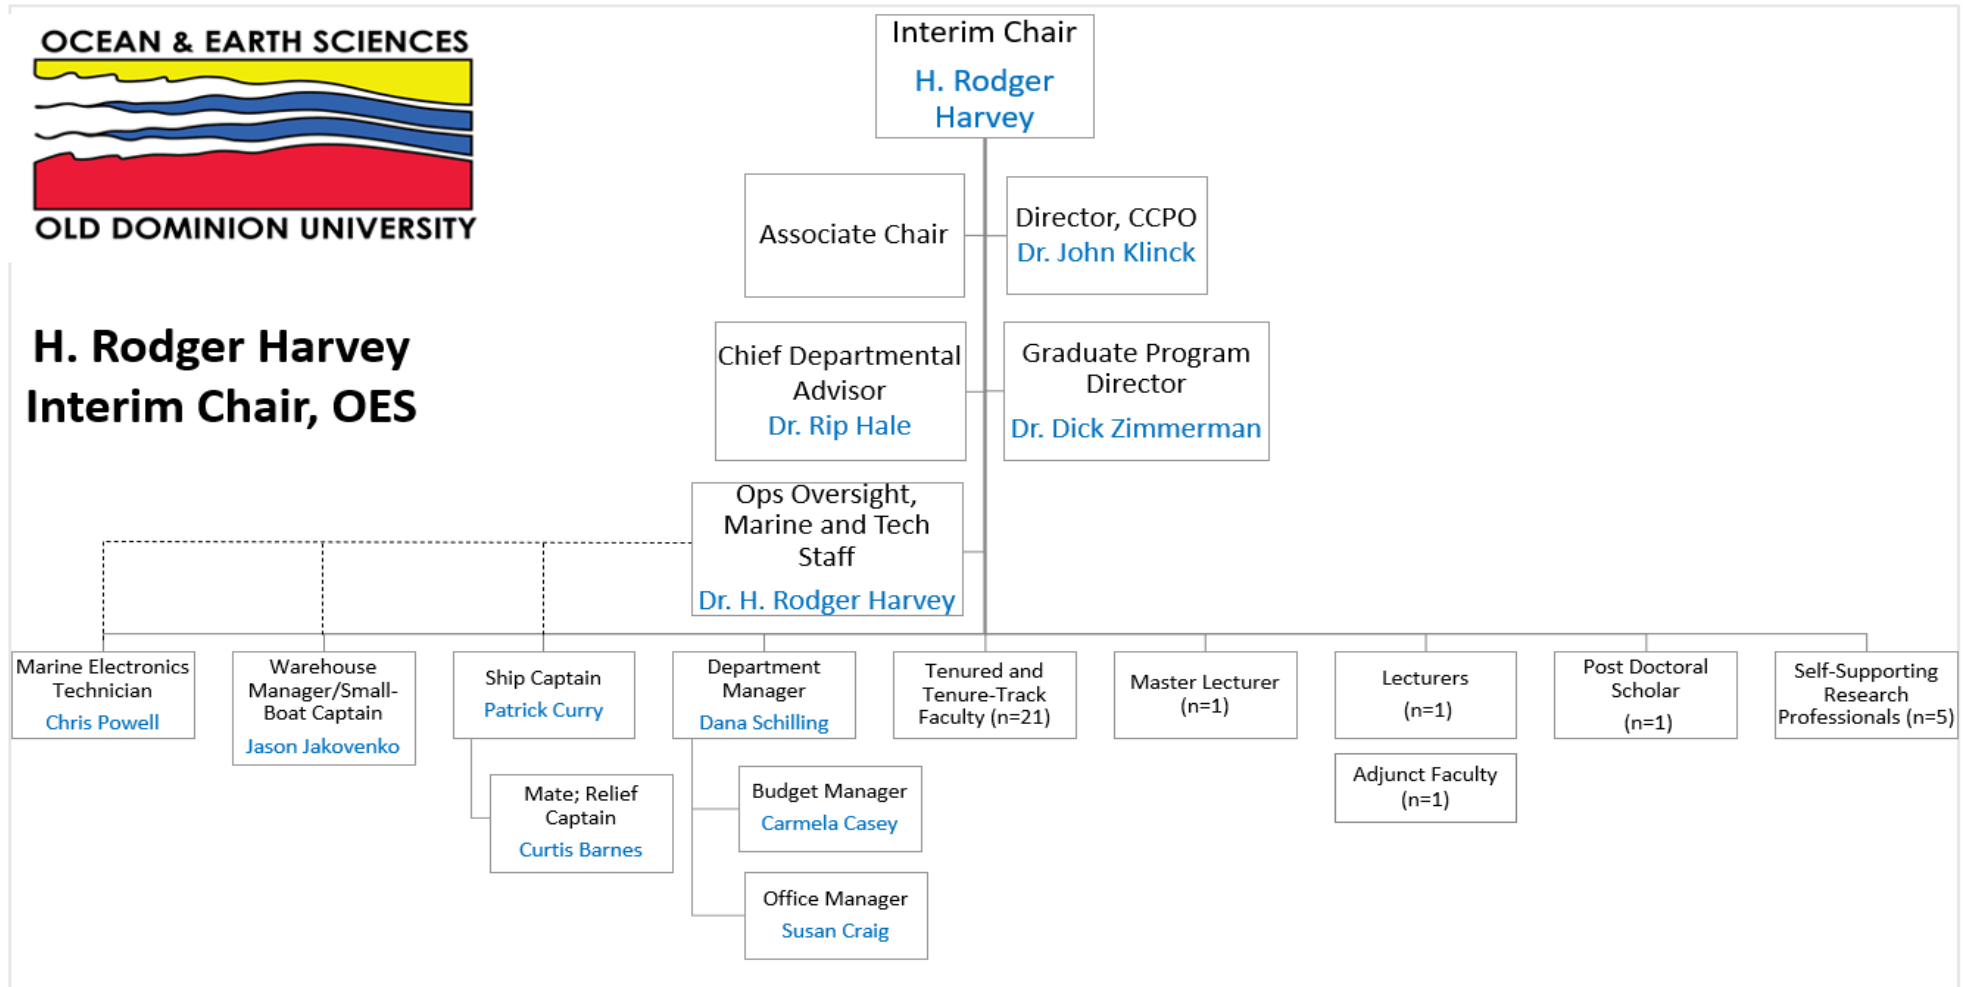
OCEAN & EARTH SCIENCES
OLD DOMINION UNIVERSITY

H. Rodger Harvey
Interim Chair, OES

Interim Chair
H. Rodger Harvey

Associate Chair

Director, CCPO
Dr. John Klinck

Chief Departmental Advisor
Dr. Rip Hale

Graduate Program Director
Dr. Dick Zimmerman

Ops Oversight, Marine and Tech Staff
Dr. H. Rodger Harvey

Marine Electronics Technician
Chris Powell

Warehouse Manager/Small-Boat Captain
Jason Jakovenko

Ship Captain
Patrick Curry

Mate; Relief Captain
Curtis Barnes

Department Manager
Dana Schilling

Budget Manager
Carmela Casey

Office Manager
Susan Craig

Tenured and Tenure-Track Faculty (n=21)

Master Lecturer (n=1)

Lecturers (n=1)

Adjunct Faculty (n=1)

Post Doctoral Scholar (n=1)

Self-Supporting Research Professionals (n=5)